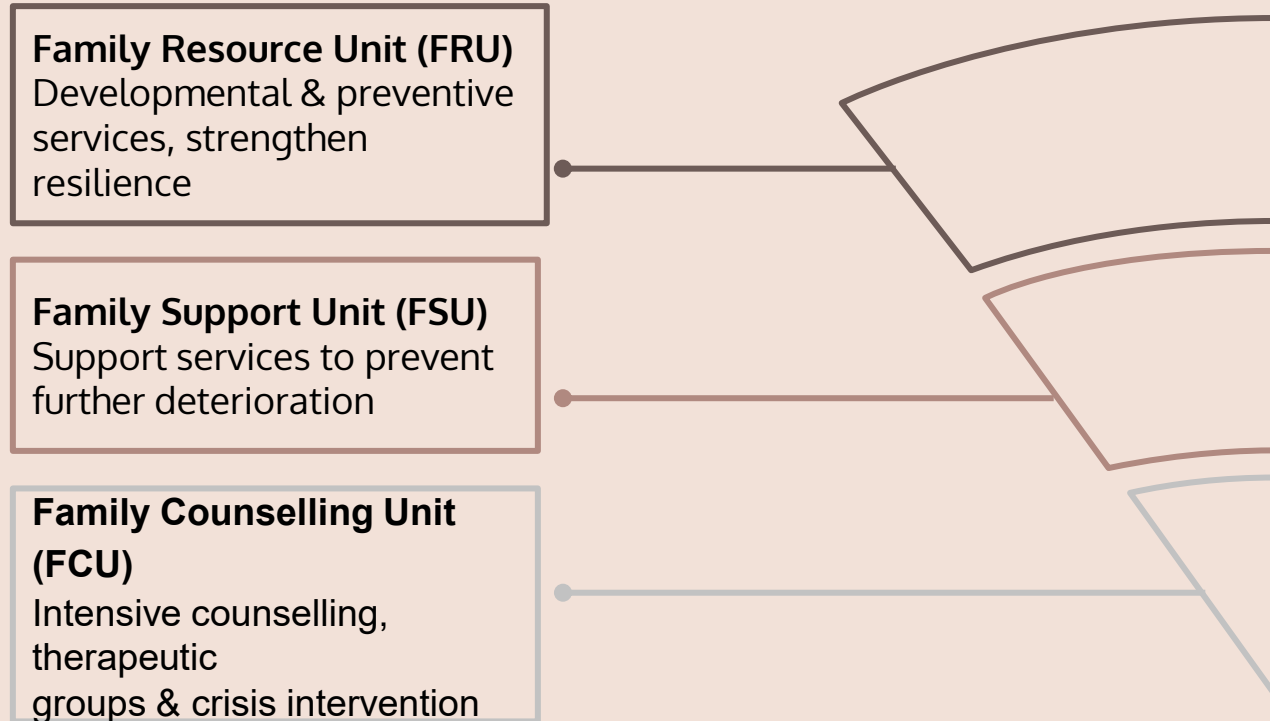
**Family Resource Unit (FRU)**
Developmental & preventive services, strengthen resilience

**Family Support Unit (FSU)**
Support services to prevent further deterioration

**Family Counselling Unit (FCU)**
Intensive counselling, therapeutic groups & crisis intervention